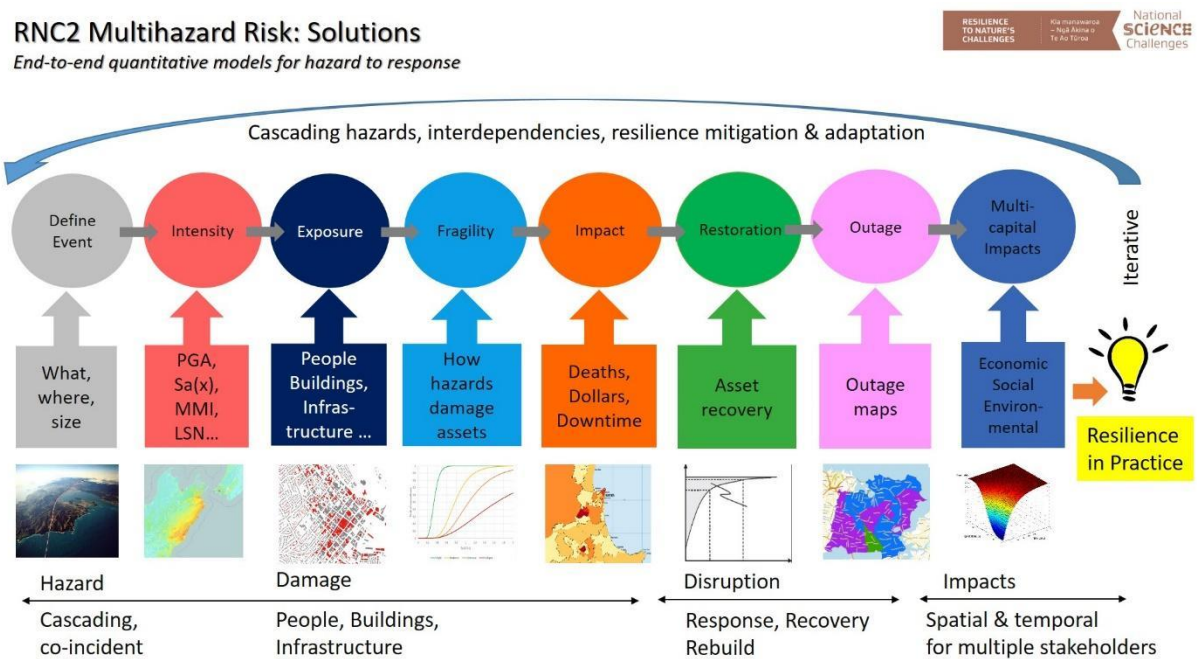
RNC2 Multihazard Risk: Solutions

*End-to-end quantitative models for hazard to response*

RESILIENCE TO NATURE'S CHALLENGES

Kia manawaroa – Ngā Ākina o Te Ao Tūroa

National SCIENCE Challenges

Cascading hazards, interdependencies, resilience mitigation & adaptation

Define Event

Intensity

Exposure

Fragility

Impact

Restoration

Outage

Multi-capital Impacts

Iterative

What, where, size

PGA, Sa(x), MMI, LSN…

People Buildings, Infrastructure …

How hazards damage assets

Deaths, Dollars, Downtime

Asset recovery

Outage maps

Economic Social Environmental

Resilience in Practice

Hazard

Damage

Disruption

Impacts

Cascading, co-incident

People, Buildings, Infrastructure

Response, Recovery Rebuild

Spatial & temporal for multiple stakeholders